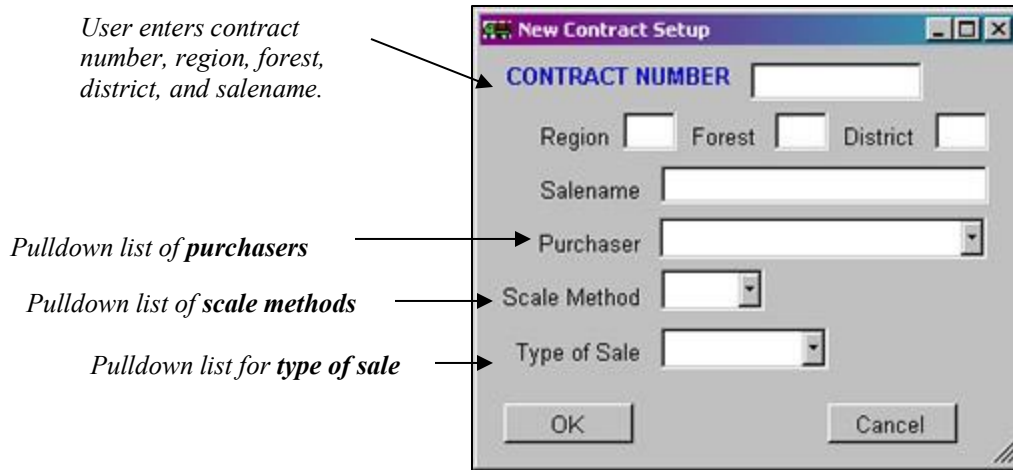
User enters contract number, region, forest, district, and salename.

Pulldown list of **purchasers**

Pulldown list of **scale methods**

Pulldown list for **type of sale**

New Contract Setup

CONTRACT NUMBER

Region Forest District

Salename

Purchaser

Scale Method

Type of Sale

OK

Cancel